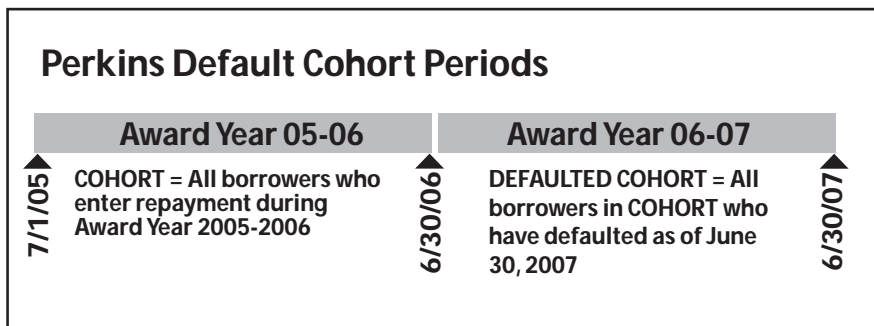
Perkins Default Cohort Periods

Award Year 05-06

Award Year 06-07

7/1/05

COHORT = All borrowers who enter repayment during Award Year 2005-2006

6/30/06

DEFAULTED COHORT = All borrowers in COHORT who have defaulted as of June 30, 2007

6/30/07